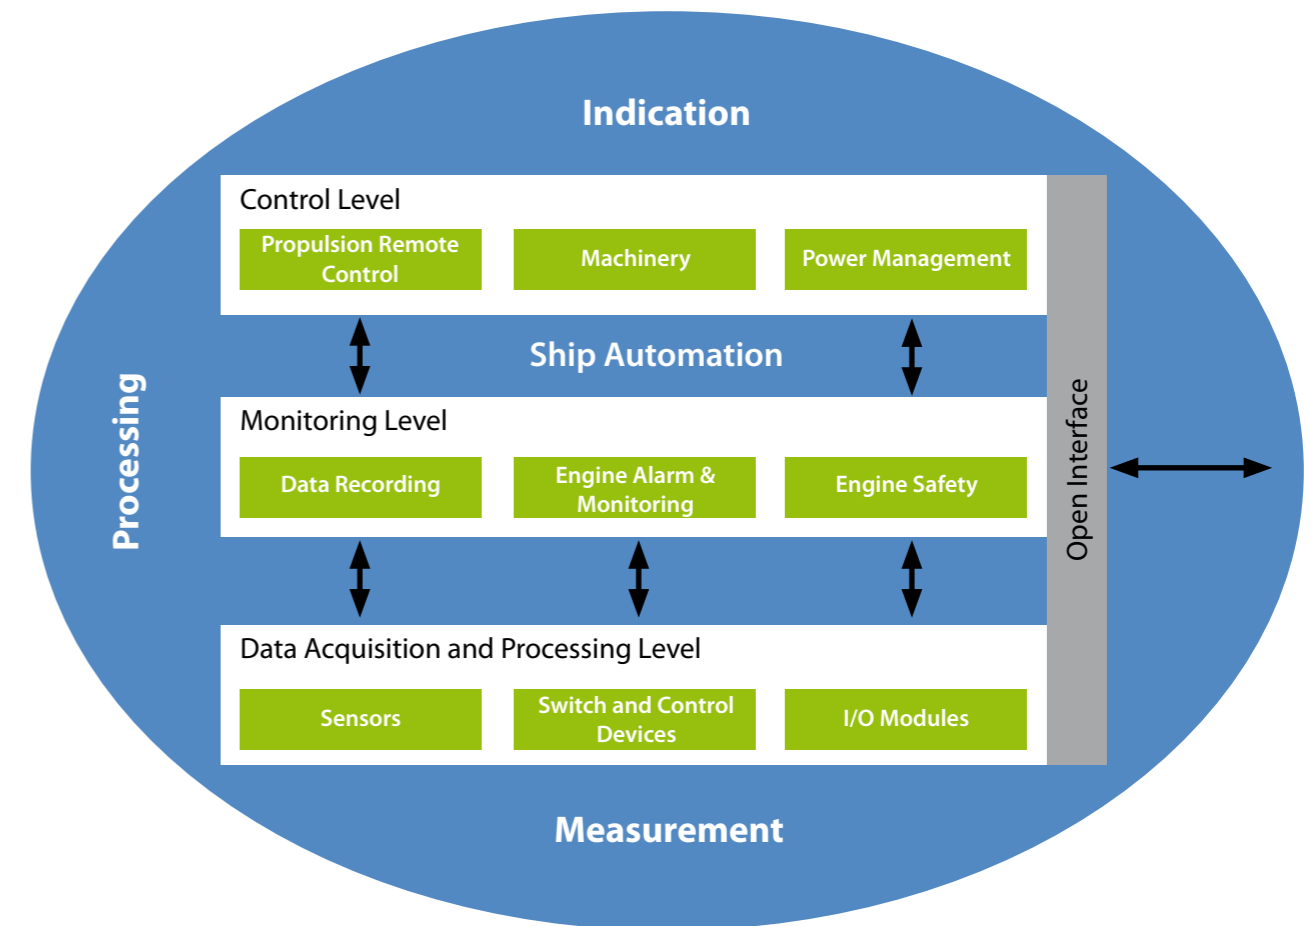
Indication

Processing

Control Level

Propulsion Remote Control

Machinery

Power Management

Ship Automation

Monitoring Level

Data Recording

Engine Alarm & Monitoring

Engine Safety

Data Acquisition and Processing Level

Sensors

Switch and Control Devices

I/O Modules

Open Interface

Measurement